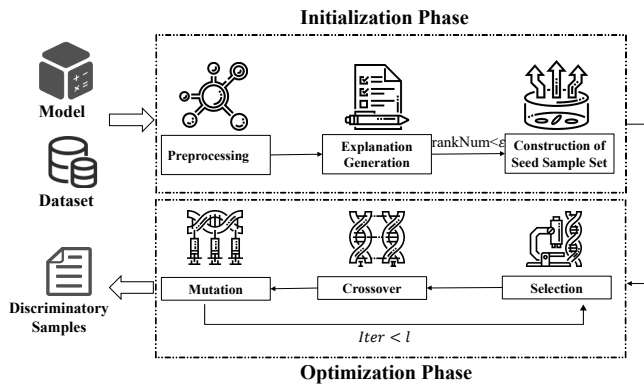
Initialization Phase

Model

Dataset

Preprocessing

Explanation Generation

rankNum< ε

Construction of Seed Sample Set

Discriminatory Samples

Mutation

Crossover

Selection

$Iter < l$

Optimization Phase